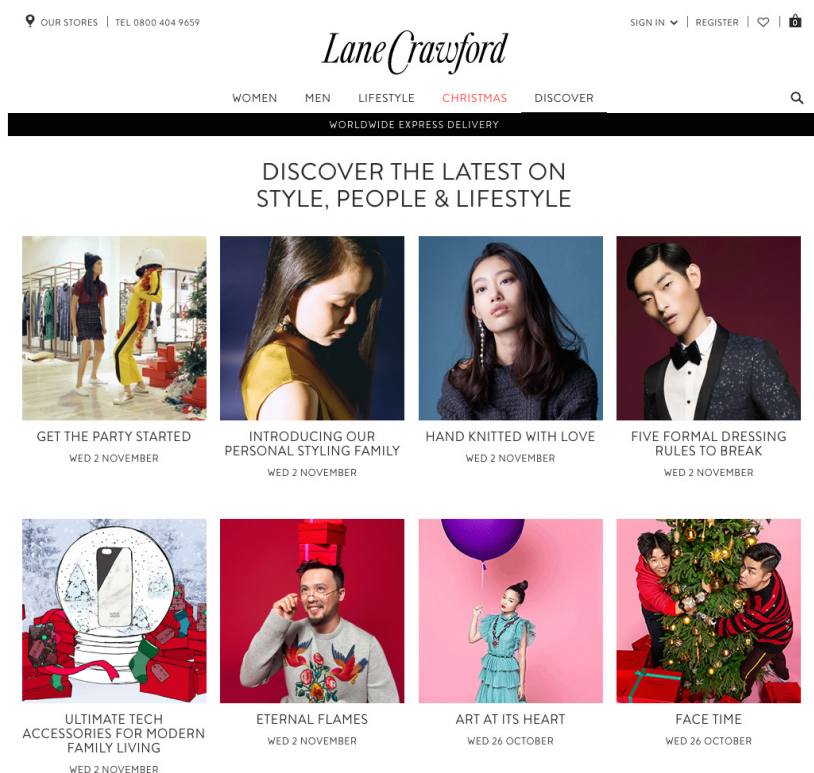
OUR STORES | TEL 0800 404 9659

Lane Crawford

SIGN IN | REGISTER | 0

WOMEN MEN LIFESTYLE CHRISTMAS DISCOVER

WORLDWIDE EXPRESS DELIVERY

DISCOVER THE LATEST ON STYLE, PEOPLE & LIFESTYLE

GET THE PARTY STARTED
WED 2 NOVEMBER

INTRODUCING OUR PERSONAL STYLING FAMILY
WED 2 NOVEMBER

HAND KNITTED WITH LOVE
WED 2 NOVEMBER

FIVE FORMAL DRESSING RULES TO BREAK
WED 2 NOVEMBER

ULTIMATE TECH ACCESSORIES FOR MODERN FAMILY LIVING
WED 2 NOVEMBER

ETERNAL FLAMES
WED 2 NOVEMBER

ART AT ITS HEART
WED 26 OCTOBER

FACE TIME
WED 26 OCTOBER